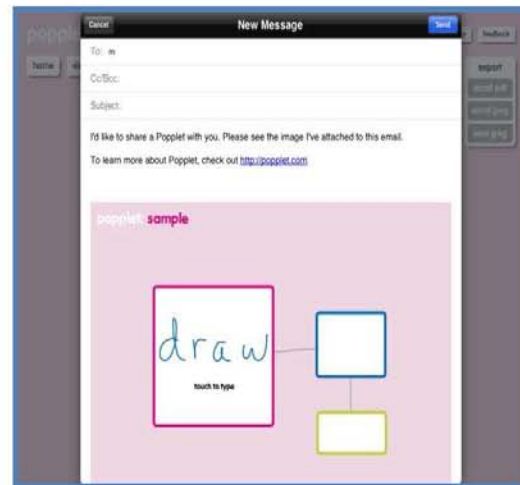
Cancel

New Message

Send

To: m

Cc/Bcc:

Subject:

I'd like to share a Popplet with you. Please see the image I've attached to this email.

To learn more about Popplet, check out http://popplet.com

popplet sample

draw

touch to type

feedback

export

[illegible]

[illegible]

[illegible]

Twitter

popp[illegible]